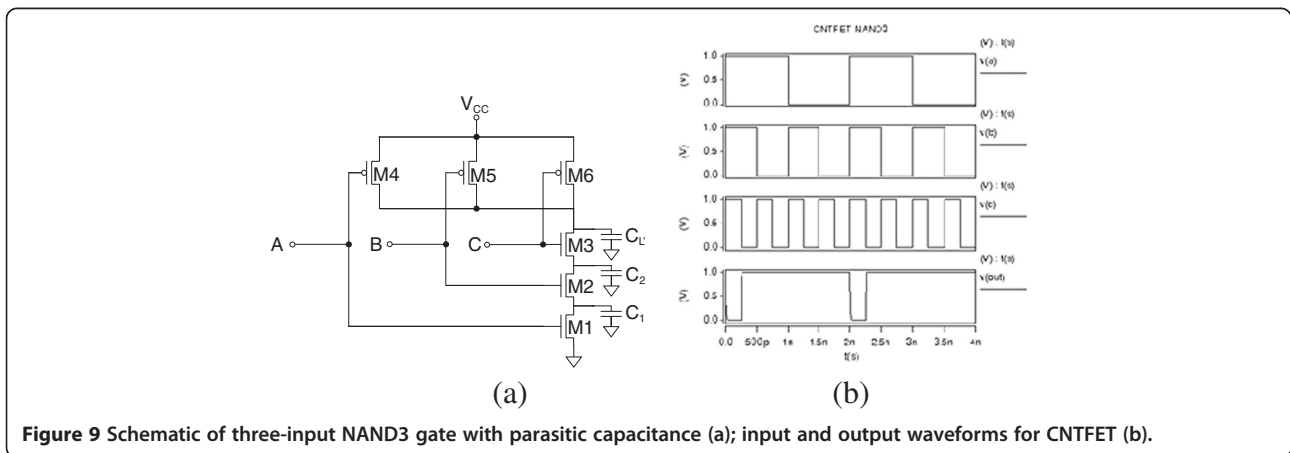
$V_{CC}$

M4
M5
M6
A
B
C
M3
M2
M1
$C_L$
$C_2$
$C_1$

(a)

CNTFET NAND3

(V) : t(s)
v(a)
1.0
0.5
0.0
(V)

(V) : t(s)
v(b)
1.0
0.5
0.0
(V)

(V) : t(s)
v(c)
1.0
0.5
0.0
(V)

(V) : t(s)
v(out)
1.0
0.5
0.0
(V)

0.0 500p 1n 1.5n 2n 2.5n 3n 3.5n 4n
t(s)

(b)

**Figure 9** Schematic of three-input NAND3 gate with parasitic capacitance (a); input and output waveforms for CNTFET (b).